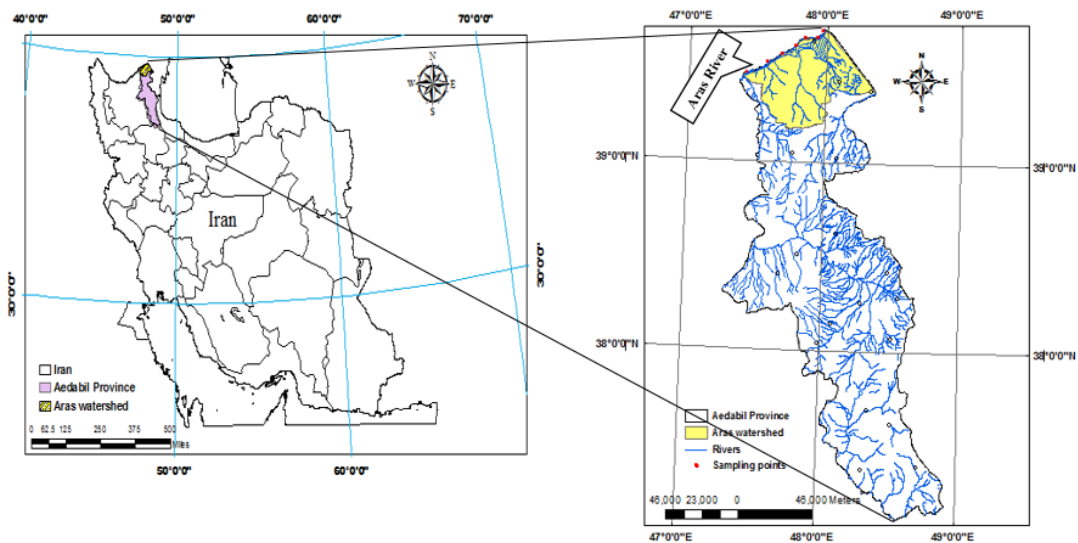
40°0'0"
50°0'0"
60°0'0"
70°0'0"
N
W
E
S
Iran
30°0'0"
30°0'0"
Iran
Aedabil Province
Aras watershed
0 62.5 125 250 375 500 Miles
50°0'0"
60°0'0"

47°0'0"E
48°0'0"E
49°0'0"E
Aras River
N
W
E
S
39°0'0"N
39°0'0"N
38°0'0"N
38°0'0"N
Aedabil Province
Aras watershed
Rivers
Sampling points
46,000 23,000 0 46,000 Meters
47°0'0"E
48°0'0"E
49°0'0"E